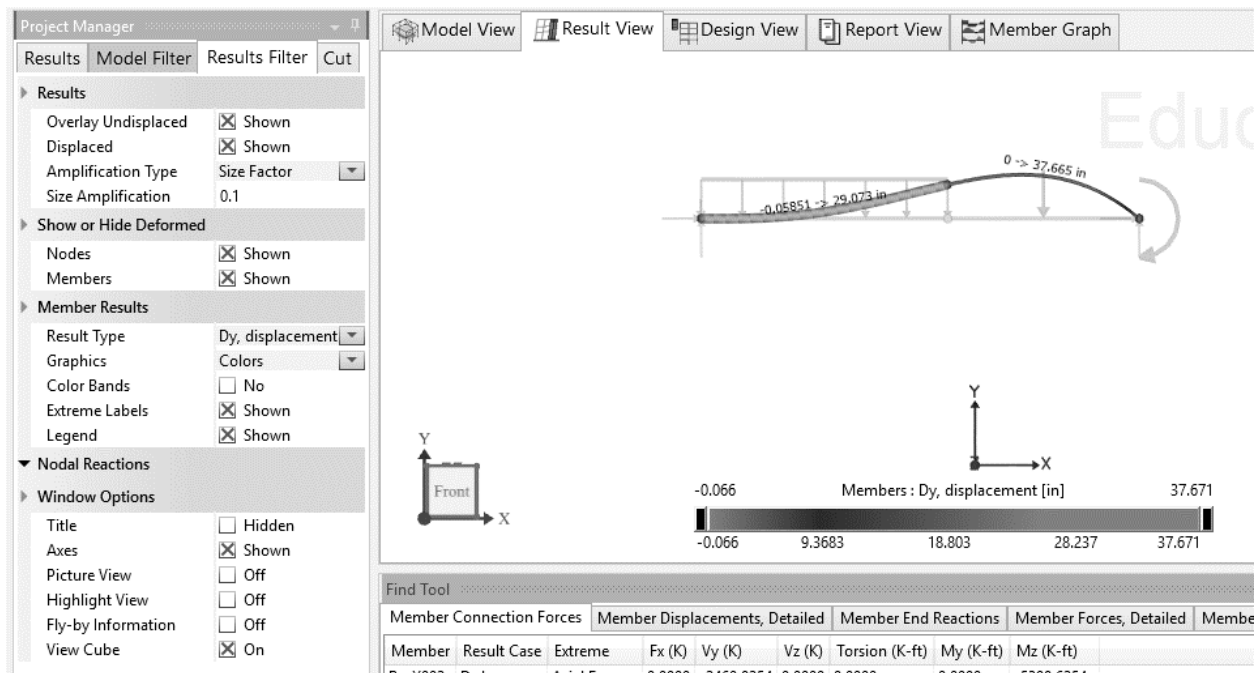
Project Manager

Results | Model Filter | Results Filter | Cut

Results

| | |
|---|---|
| Overlay Undisplaced | ☒ Shown |
| Displaced | ☒ Shown |
| Amplification Type | Size Factor |
| Size Amplification | 0.1 |

Show or Hide Deformed

| | |
|---|---|
| Nodes | ☒ Shown |
| Members | ☒ Shown |

Member Results

| | |
|---|---|
| Result Type | Dy, displacement |
| Graphics | Colors |
| Color Bands | ☐ No |
| Extreme Labels | ☒ Shown |
| Legend | ☒ Shown |

Nodal Reactions

Window Options

| | |
|---|---|
| Title | ☐ Hidden |
| Axes | ☒ Shown |
| Picture View | ☐ Off |
| Highlight View | ☐ Off |
| Fly-by Information | ☐ Off |
| View Cube | ☒ On |

Model View | Result View | Design View | Report View | Member Graph

Educ

0 -> 37.665 in

-0.05851 -> 29.073 in

Y

X

Y

Front

X

-0.066 Members : Dy, displacement [in] 37.671

-0.066 9.3683 18.803 28.237 37.671

Find Tool

Member Connection Forces | Member Displacements, Detailed | Member End Reactions | Member Forces, Detailed | Membe

| Member | Result Case | Extreme | Fx (K) | Vy (K) | Vz (K) | Torsion (K-ft) | My (K-ft) | Mz (K-ft) |
|---|---|---|---|---|---|---|---|---|
| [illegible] | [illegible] | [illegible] | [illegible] | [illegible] | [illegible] | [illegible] | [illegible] | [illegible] |